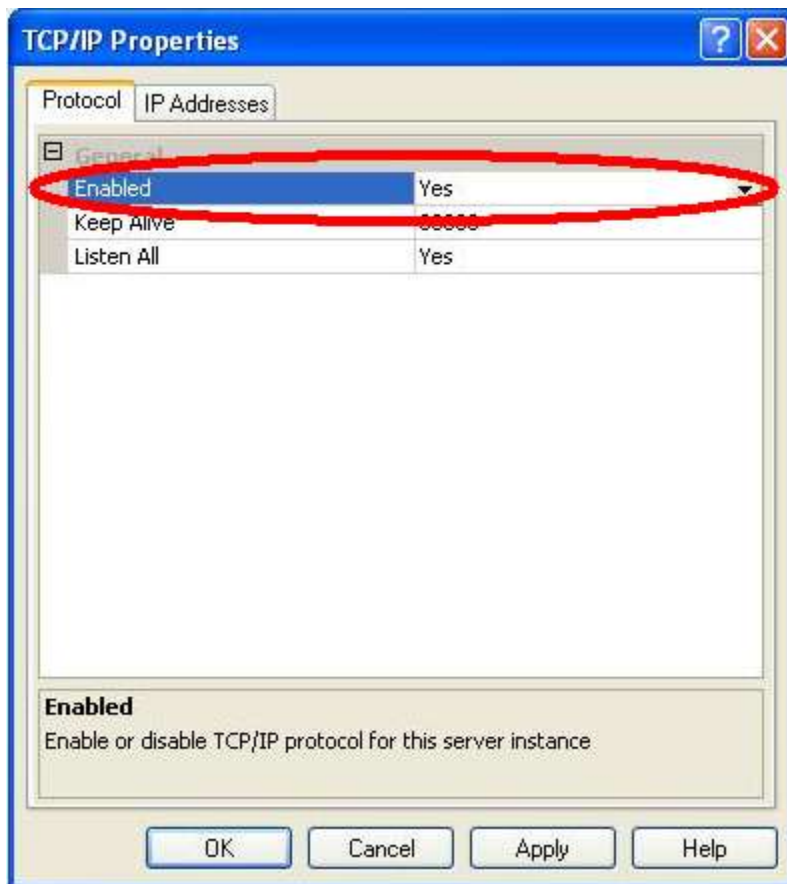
TCP/IP Properties

Protocol | IP Addresses

General

| | |
|---|---|
| Enabled | Yes |
| Keep Alive | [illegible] |
| Listen All | Yes |

Enabled
Enable or disable TCP/IP protocol for this server instance

OK | Cancel | Apply | Help